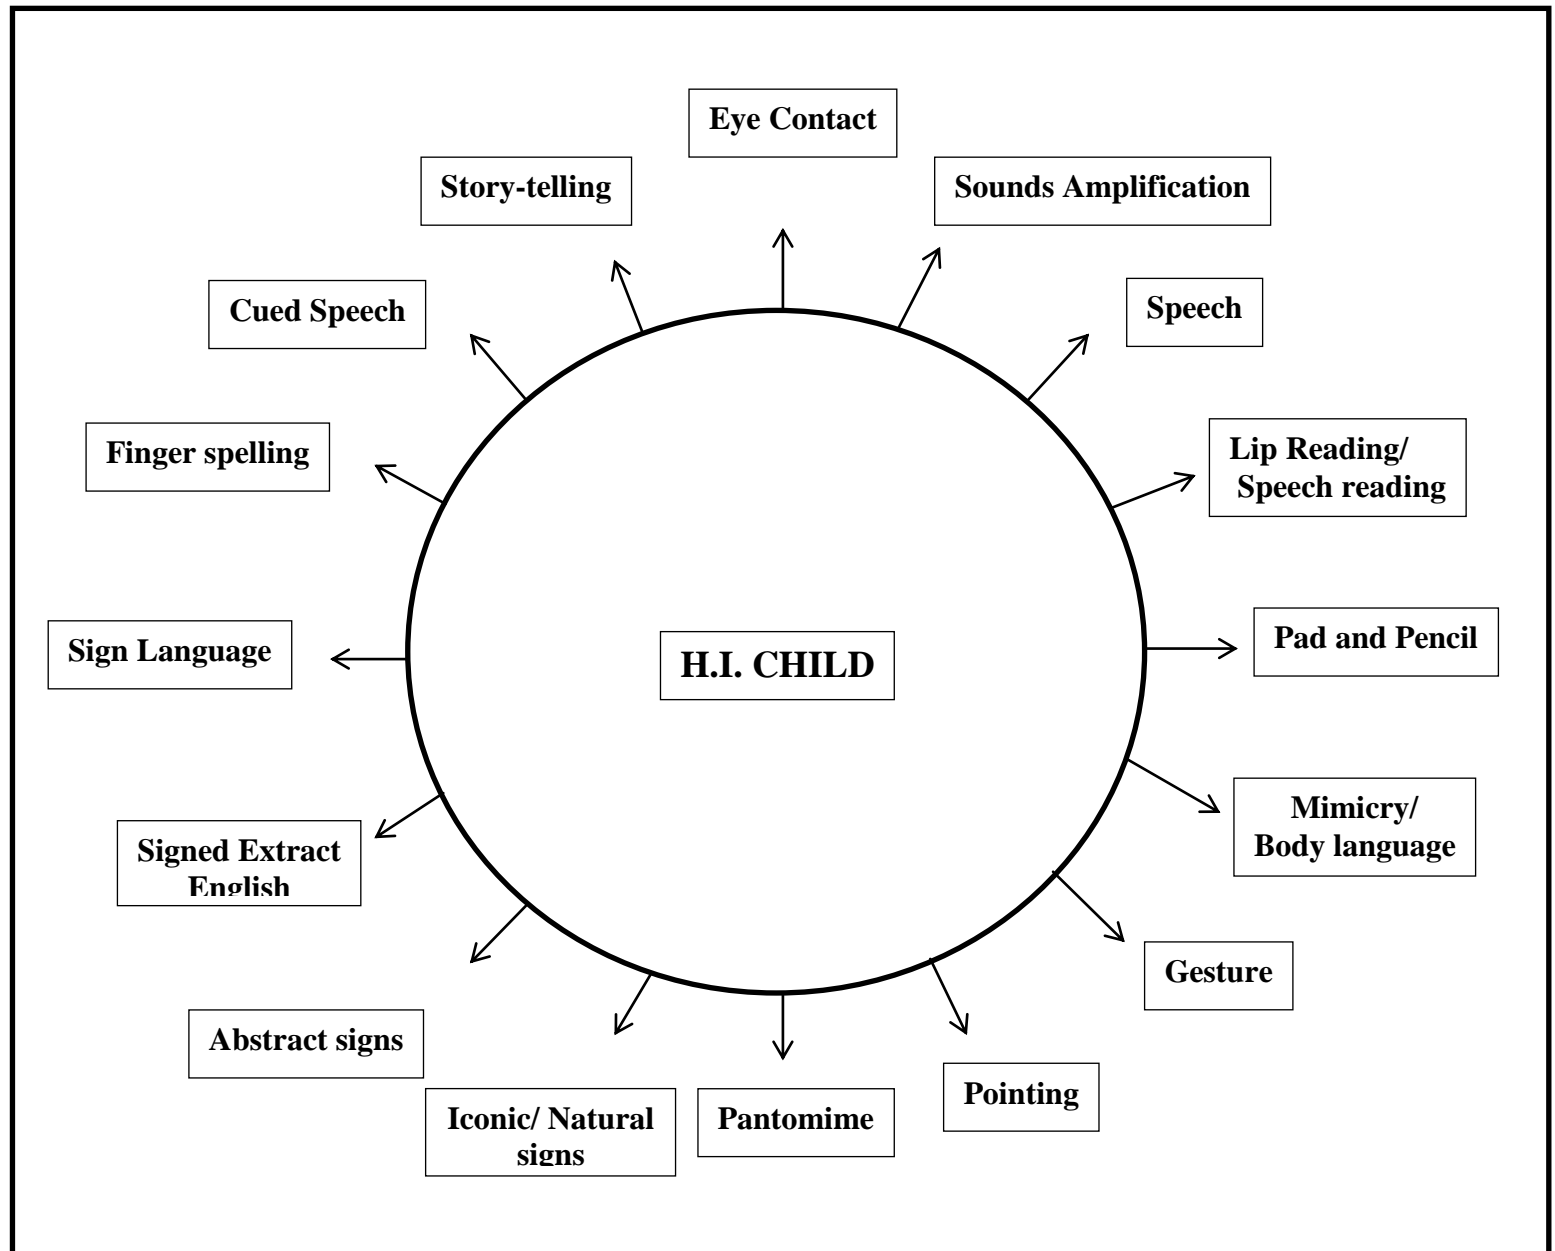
H.I. CHILD

Eye Contact

Sounds Amplification

Speech

Lip Reading/ Speech reading

Pad and Pencil

Mimicry/ Body language

Gesture

Pointing

Pantomime

Iconic/ Natural signs

Abstract signs

Signed Extract English

Sign Language

Finger spelling

Cued Speech

Story-telling